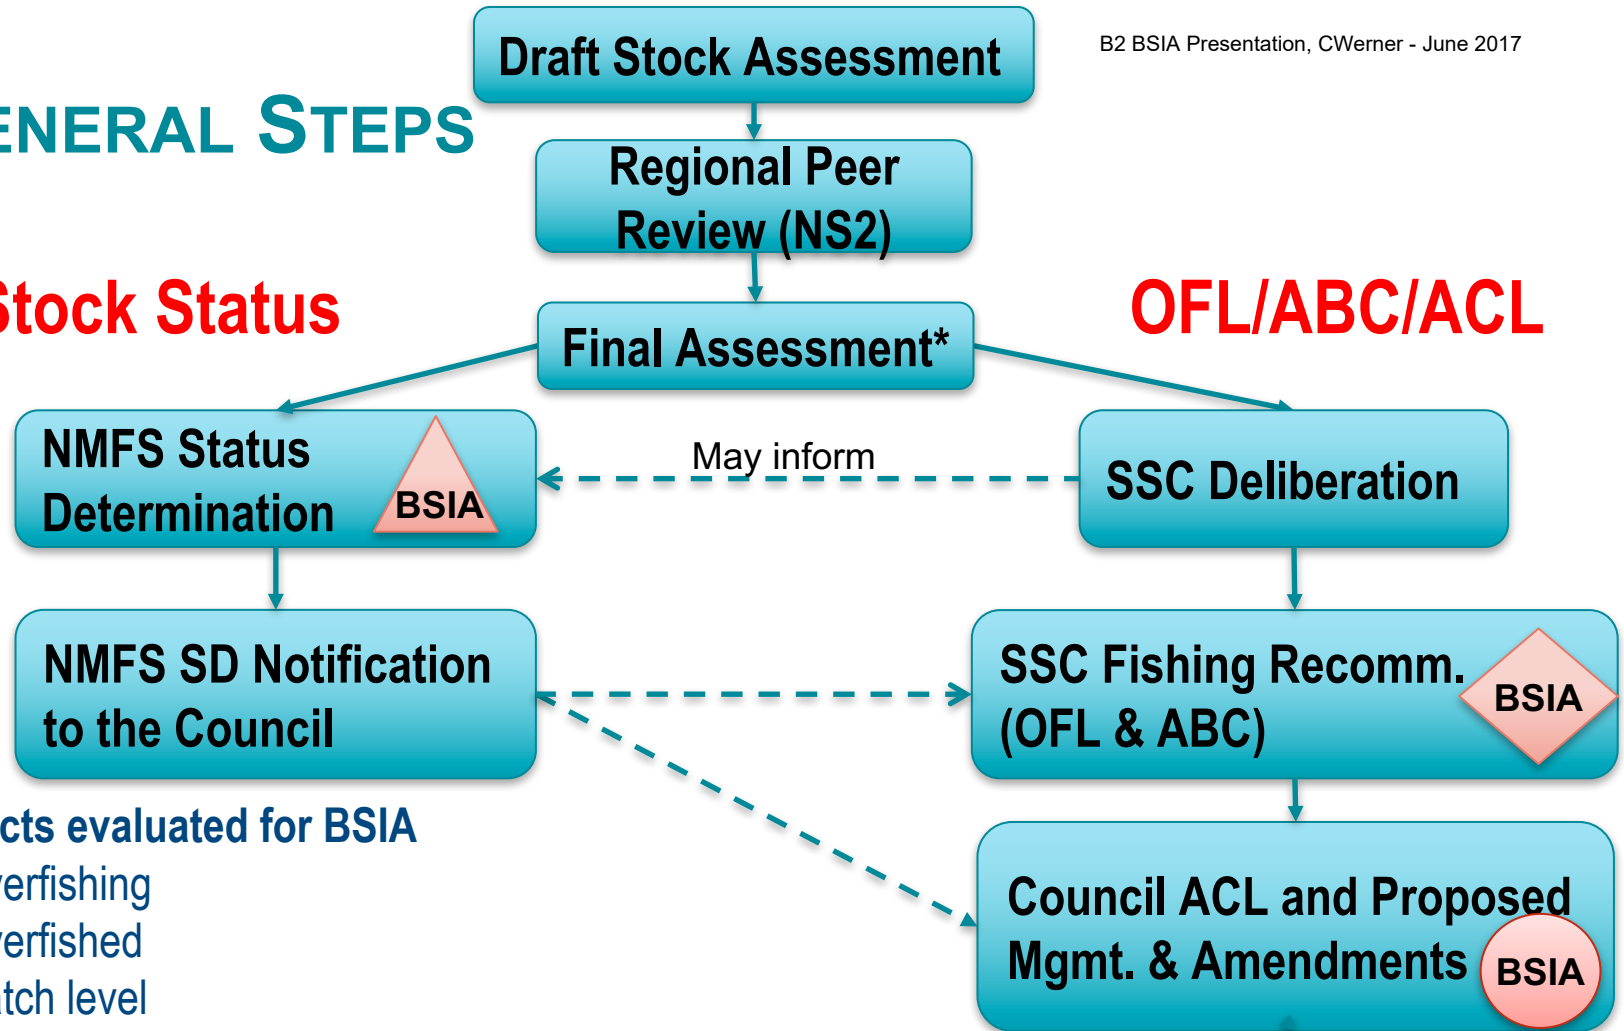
Draft Stock Assessment

B2 BSIA Presentation, CWerner - June 2017

ENERAL STEPS

Regional Peer Review (NS2)

Stock Status

OFL/ABC/ACL

Final Assessment*

NMFS Status Determination

BSIA

May inform

SSC Deliberation

NMFS SD Notification to the Council

SSC Fishing Recomm. (OFL & ABC)

BSIA

cts evaluated for BSIA
erfishing
erfished
tch level

Council ACL and Proposed Mgmt. & Amendments

BSIA